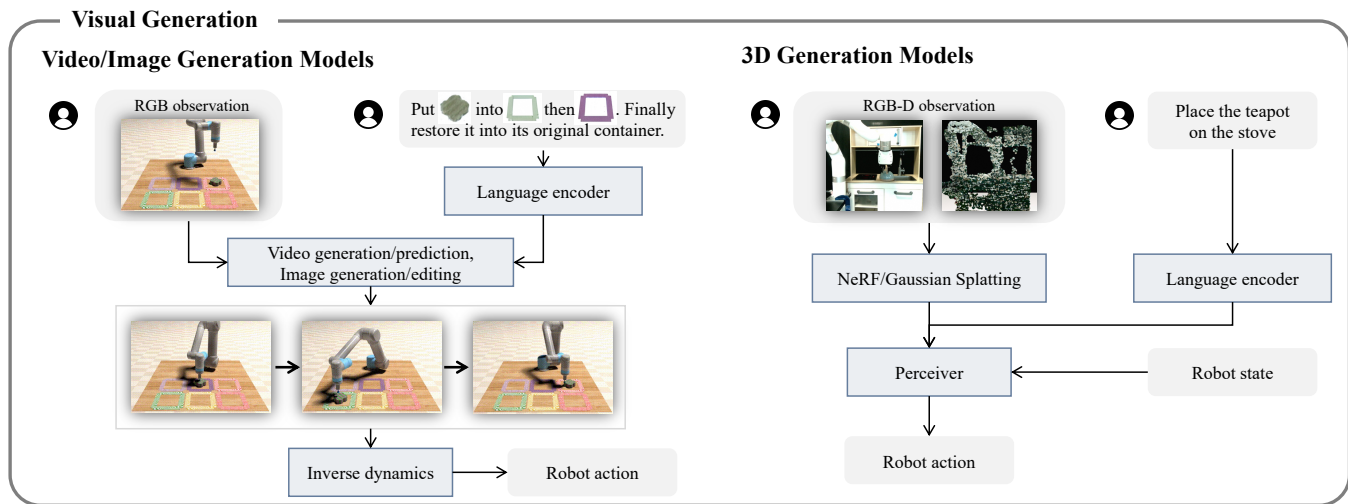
Visual Generation

Video/Image Generation Models

RGB observation

Put into then . Finally restore it into its original container.

Language encoder

Video generation/prediction, Image generation/editing

Inverse dynamics

Robot action

3D Generation Models

RGB-D observation

Place the teapot on the stove

NeRF/Gaussian Splatting

Language encoder

Perceiver

Robot state

Robot action